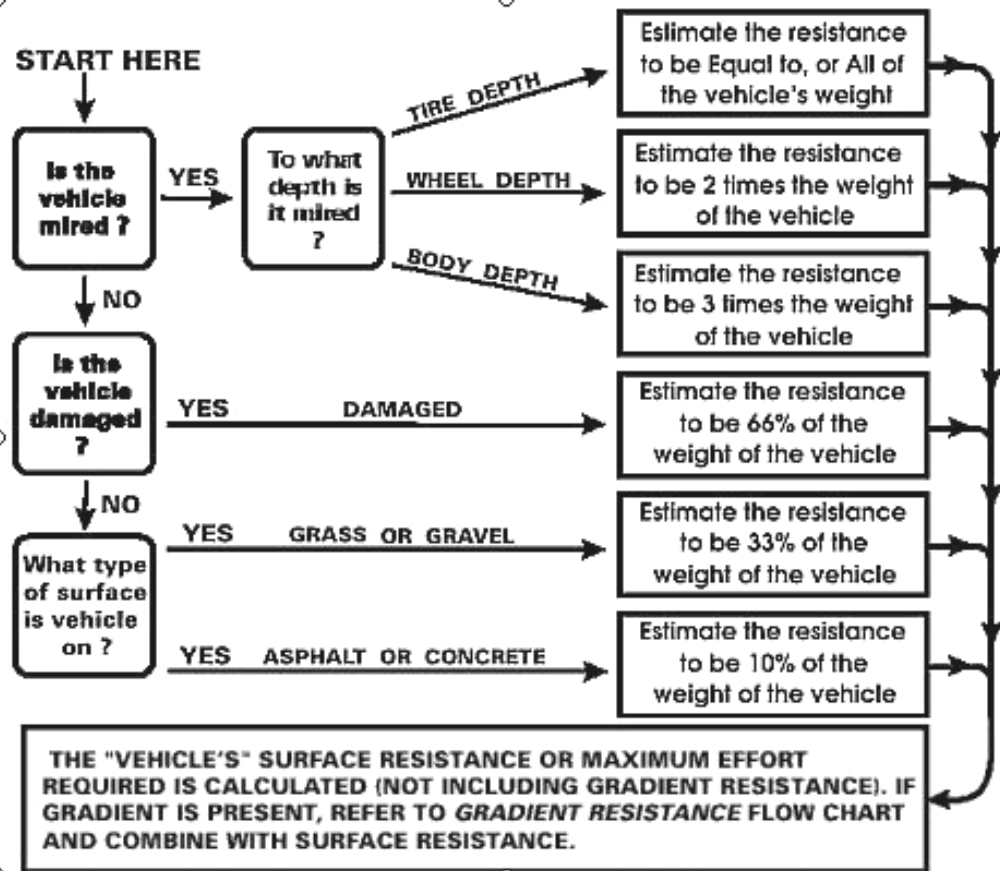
START HERE

Is the vehicle mired ?

YES

To what depth is it mired ?

TIRE DEPTH

Estimate the resistance to be Equal to, or All of the vehicle's weight

WHEEL DEPTH

Estimate the resistance to be 2 times the weight of the vehicle

BODY DEPTH

Estimate the resistance to be 3 times the weight of the vehicle

NO

Is the vehicle damaged ?

YES

DAMAGED

Estimate the resistance to be 66% of the weight of the vehicle

NO

What type of surface is vehicle on ?

YES

GRASS OR GRAVEL

Estimate the resistance to be 33% of the weight of the vehicle

YES

ASPHALT OR CONCRETE

Estimate the resistance to be 10% of the weight of the vehicle

THE "VEHICLE'S" SURFACE RESISTANCE OR MAXIMUM EFFORT REQUIRED IS CALCULATED (NOT INCLUDING GRADIENT RESISTANCE). IF GRADIENT IS PRESENT, REFER TO GRADIENT RESISTANCE FLOW CHART AND COMBINE WITH SURFACE RESISTANCE.